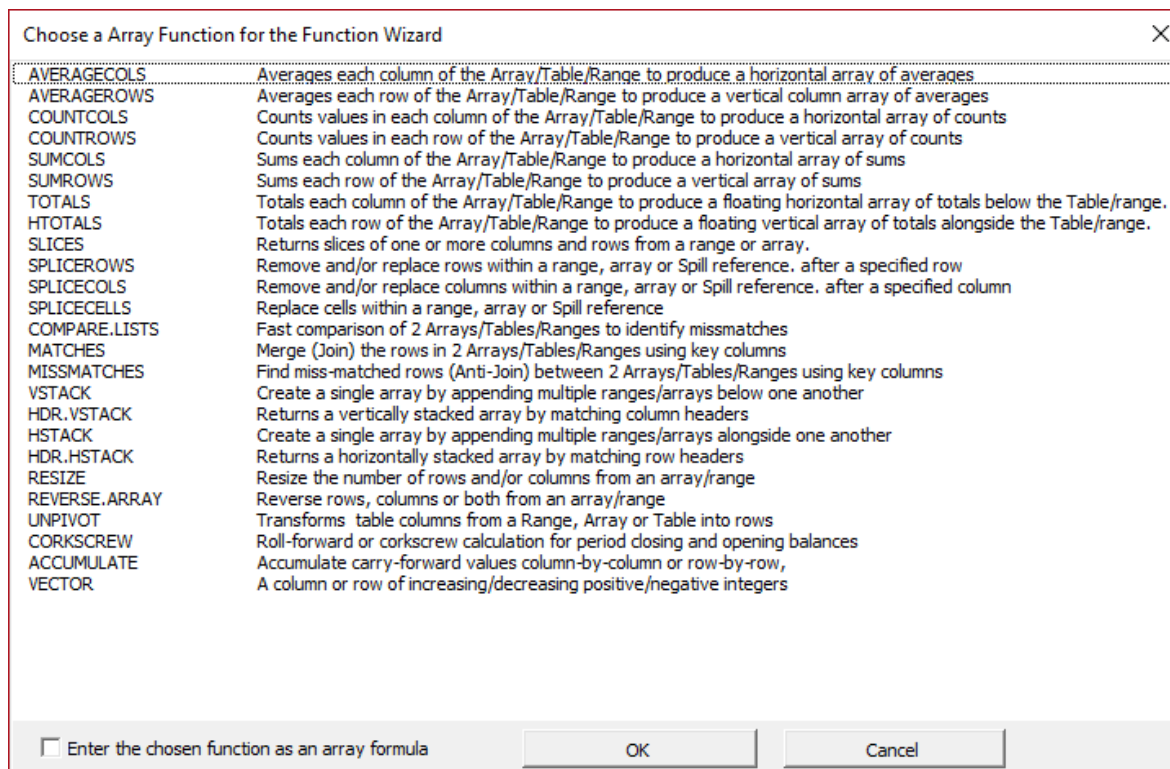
Choose a Array Function for the Function Wizard

X

| | |
|---|---|
| AVERAGECOLS | Averages each column of the Array/Table/Range to produce a horizontal array of averages |
| AVERAGEROWS | Averages each row of the Array/Table/Range to produce a vertical column array of averages |
| COUNTCOLS | Counts values in each column of the Array/Table/Range to produce a horizontal array of counts |
| COUNTROWS | Counts values in each row of the Array/Table/Range to produce a vertical array of counts |
| SUMCOLS | Sums each column of the Array/Table/Range to produce a horizontal array of sums |
| SUMROWS | Sums each row of the Array/Table/Range to produce a vertical array of sums |
| TOTALS | Totals each column of the Array/Table/Range to produce a floating horizontal array of totals below the Table/range. |
| HTOTALS | Totals each row of the Array/Table/Range to produce a floating vertical array of totals alongside the Table/range. |
| SLICES | Returns slices of one or more columns and rows from a range or array. |
| SPLICEROWS | Remove and/or replace rows within a range, array or Spill reference. after a specified row |
| SPLICECOLS | Remove and/or replace columns within a range, array or Spill reference. after a specified column |
| SPLICECELLS | Replace cells within a range, array or Spill reference |
| COMPARE.LISTS | Fast comparison of 2 Arrays/Tables/Ranges to identify missmatches |
| MATCHES | Merge (Join) the rows in 2 Arrays/Tables/Ranges using key columns |
| MISSMATCHES | Find miss-matched rows (Anti-Join) between 2 Arrays/Tables/Ranges using key columns |
| VSTACK | Create a single array by appending multiple ranges/arrays below one another |
| HDR.VSTACK | Returns a vertically stacked array by matching column headers |
| HSTACK | Create a single array by appending multiple ranges/arrays alongside one another |
| HDR.HSTACK | Returns a horizontally stacked array by matching row headers |
| RESIZE | Resize the number of rows and/or columns from an array/range |
| REVERSE.ARRAY | Reverse rows, columns or both from an array/range |
| UNPIVOT | Transforms table columns from a Range, Array or Table into rows |
| CORKSCREW | Roll-forward or corkscrew calculation for period closing and opening balances |
| ACCUMULATE | Accumulate carry-forward values column-by-column or row-by-row, |
| VECTOR | A column or row of increasing/decreasing positive/negative integers |

Enter the chosen function as an array formula

OK

Cancel